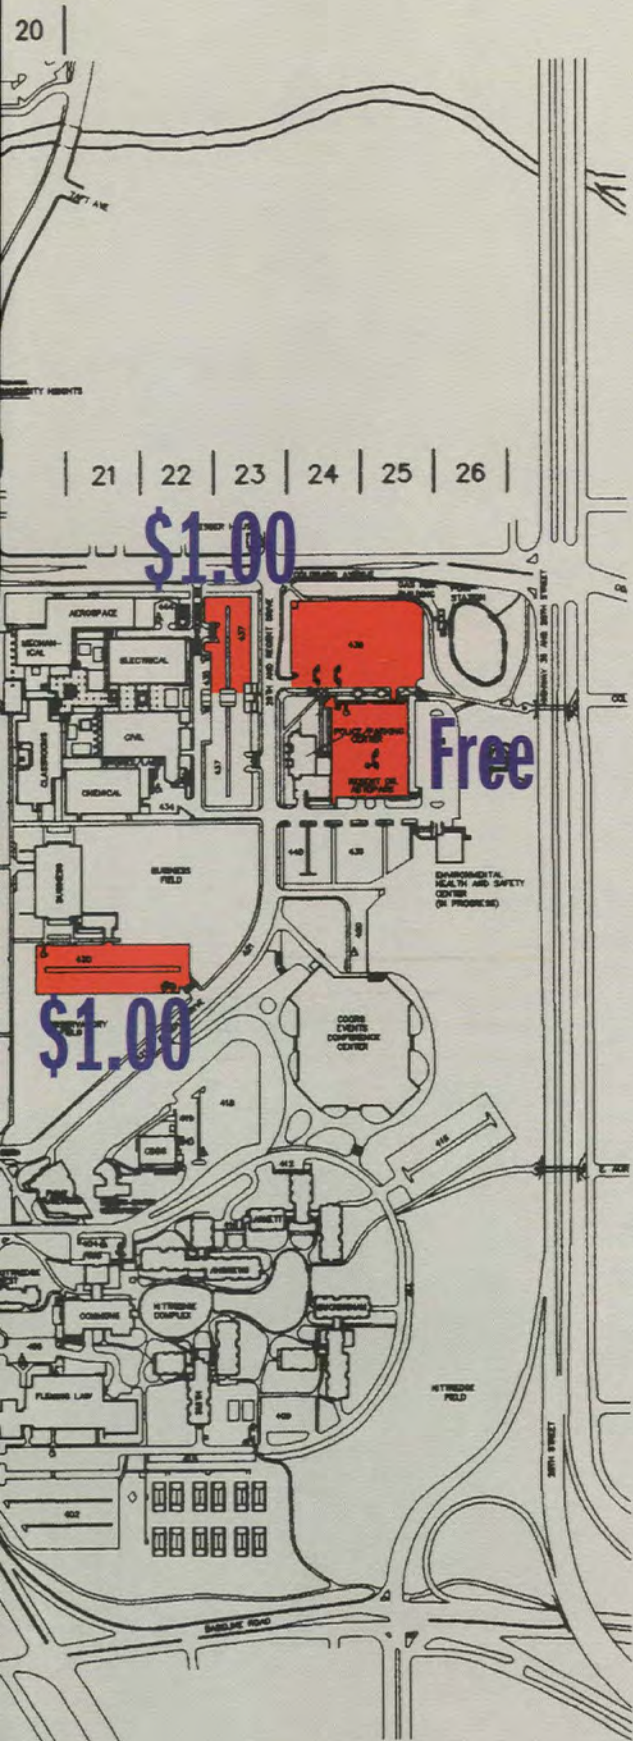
20

TAFT AVE

UNIVERSITY HEIGHTS

21 | 22 | 23 | 24 | 25 | 26

$1.00

COLORADO AVENUE

AEROSPACE

MECHANICAL

ELECTRICAL

437

CIVIL

CLASSROOMS

CHEMICAL

434

437

28TH AND REGENT DRIVE

436

POLICE PARKING CENTER

REGENT DR. AEROPARK

Free

440

435

ENVIRONMENTAL HEALTH AND SAFETY CENTER (IN PROGRESS)

BUSINESS FIELD

BUSINESS

420

$1.00

COORS EVENTS CONFERENCE CENTER

418

416

413

WILLIARD

ANDREWS

KITTREDGE COMPLEX

COMMONS

FLEMING LAW

KITTREDGE FIELD

402

BASELINE ROAD

30TH STREET

HIGHWAY 36 AND 28TH STREET